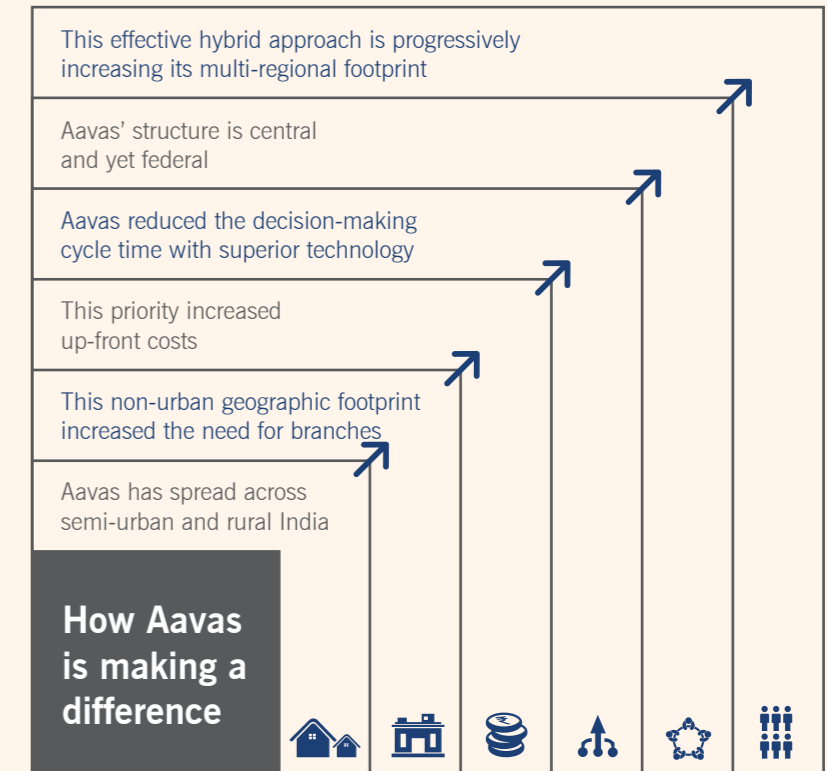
This effective hybrid approach is progressively increasing its multi-regional footprint

Aavas' structure is central and yet federal

Aavas reduced the decision-making cycle time with superior technology

This priority increased up-front costs

This non-urban geographic footprint increased the need for branches

Aavas has spread across semi-urban and rural India

How Aavas is making a difference